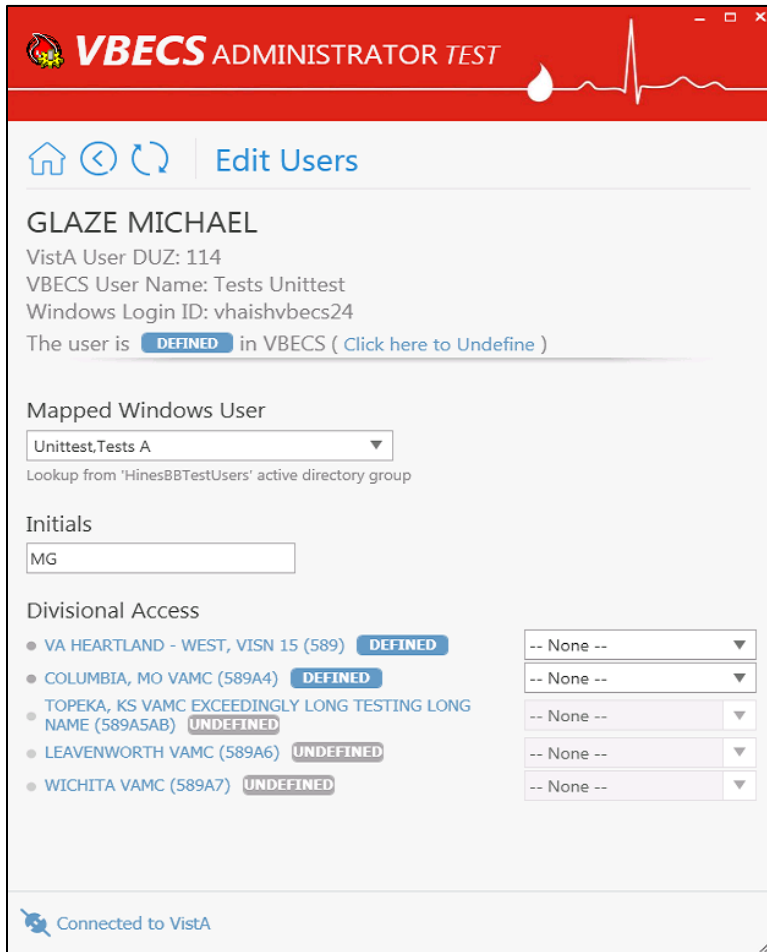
VBECS ADMINISTRATOR TEST

Edit Users

GLAZE MICHAEL
VistA User DUZ: 114
VBECS User Name: Tests Unittest
Windows Login ID: vhaishvbecs24
The user is DEFINED in VBECS ( Click here to Undefine )

Mapped Windows User
Unittest,Tests A
Lookup from 'HinesBBTestUsers' active directory group

Initials
MG

Divisional Access
VA HEARTLAND - WEST, VISN 15 (589) DEFINED -- None --
COLUMBIA, MO VAMC (589A4) DEFINED -- None --
TOPEKA, KS VAMC EXCEEDINGLY LONG TESTING LONG NAME (589A5AB) UNDEFINED -- None --
LEAVENWORTH VAMC (589A6) UNDEFINED -- None --
WICHITA VAMC (589A7) UNDEFINED -- None --

Connected to VistA